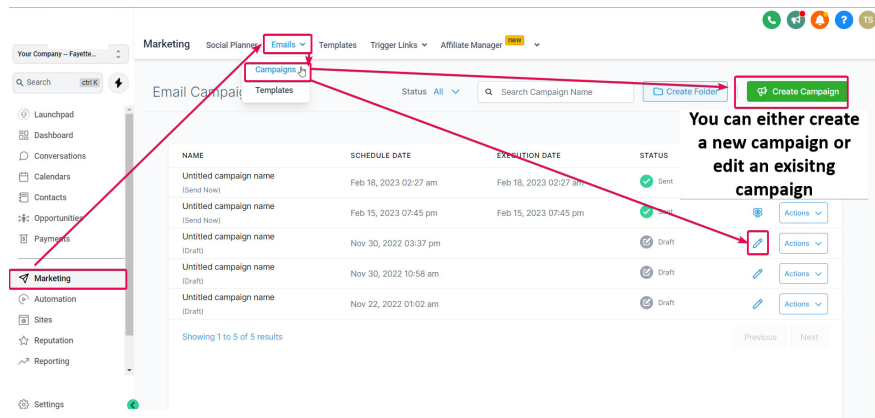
TS

Your Company -- Fayette...

Search ctrl K

Launchpad
Dashboard
Conversations
Calendars
Contacts
Opportunities
Payments
Marketing
Automation
Sites
Reputation
Reporting
Settings

Marketing Social Planner Emails Templates Trigger Links Affiliate Manager new

Campaigns
Templates

Email Campaigns

Status All

Search Campaign Name

Create Folder

Create Campaign

You can either create a new campaign or edit an exisitng campaign

| NAME | SCHEDULE DATE | EXECUTION DATE | STATUS | |
|---|---|---|---|---|
| Untitled campaign name (Send Now) | Feb 18, 2023 02:27 am | Feb 18, 2023 02:27 am | Sent | |
| Untitled campaign name (Send Now) | Feb 15, 2023 07:45 pm | Feb 15, 2023 07:45 pm | Sent | Actions |
| Untitled campaign name (Draft) | Nov 30, 2022 03:37 pm | | Draft | Actions |
| Untitled campaign name (Draft) | Nov 30, 2022 10:58 am | | Draft | Actions |
| Untitled campaign name (Draft) | Nov 22, 2022 01:02 am | | Draft | Actions |

Showing 1 to 5 of 5 results

Previous Next